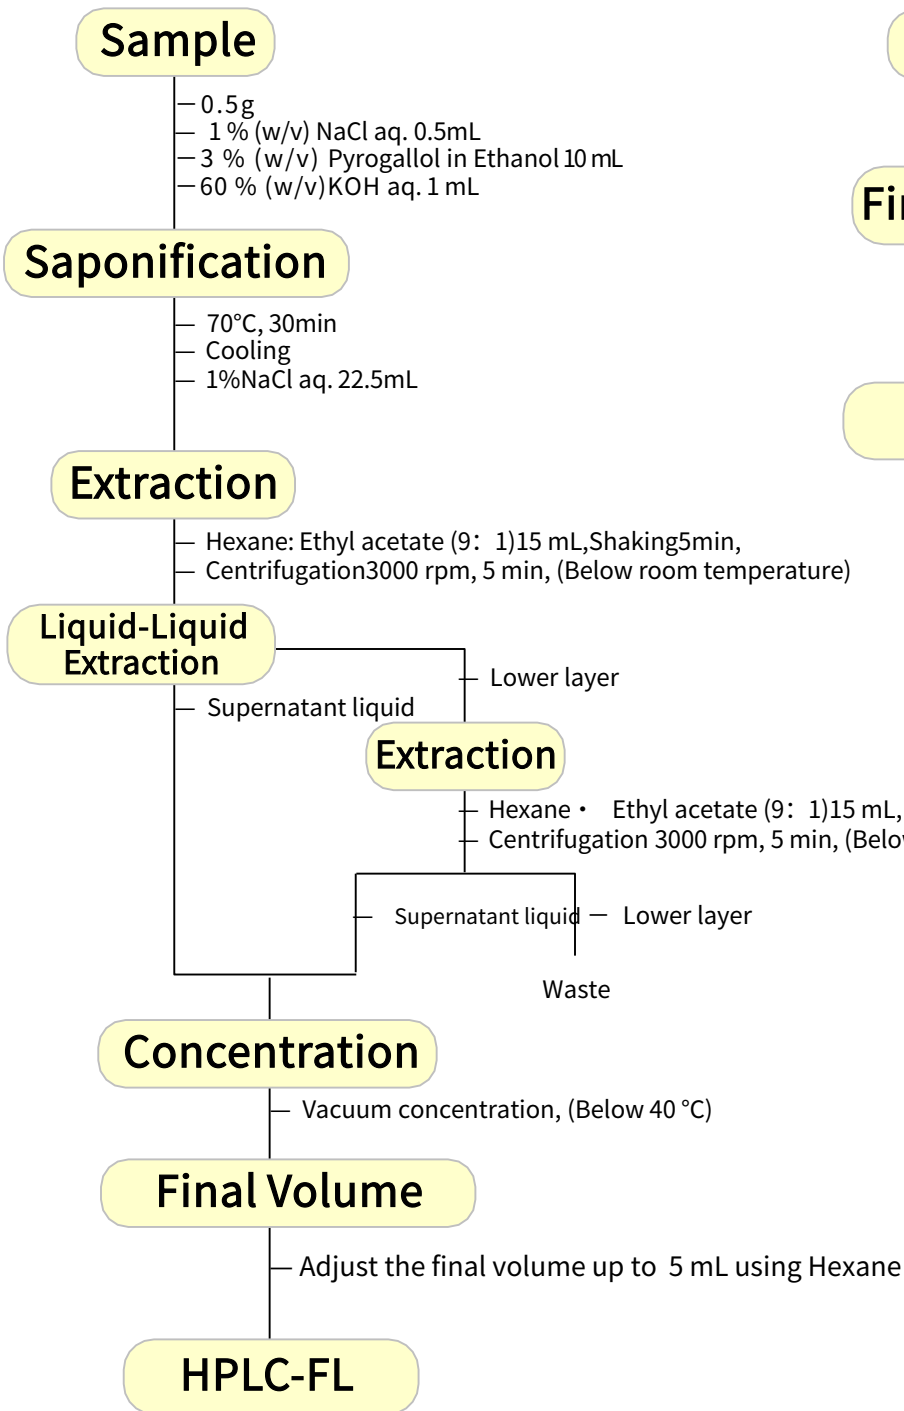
Sample

0.5g
1 % (w/v) NaCl aq. 0.5mL
3 % (w/v) Pyrogallol in Ethanol 10 mL
60 % (w/v)KOH aq. 1 mL

Saponification

70°C, 30min
Cooling
1%NaCl aq. 22.5mL

Extraction

Hexane: Ethyl acetate (9：1)15 mL,Shaking5min,
Centrifugation3000 rpm, 5 min, (Below room temperature)

Liquid-Liquid Extraction

Lower layer

Supernatant liquid

Extraction

Hexane・ Ethyl acetate (9：1)15 mL,
Centrifugation 3000 rpm, 5 min, (Belo

Supernatant liquid

Lower layer

Waste

Concentration

Vacuum concentration, (Below 40 °C)

Final Volume

Adjust the final volume up to 5 mL using Hexane

HPLC-FL

Fi